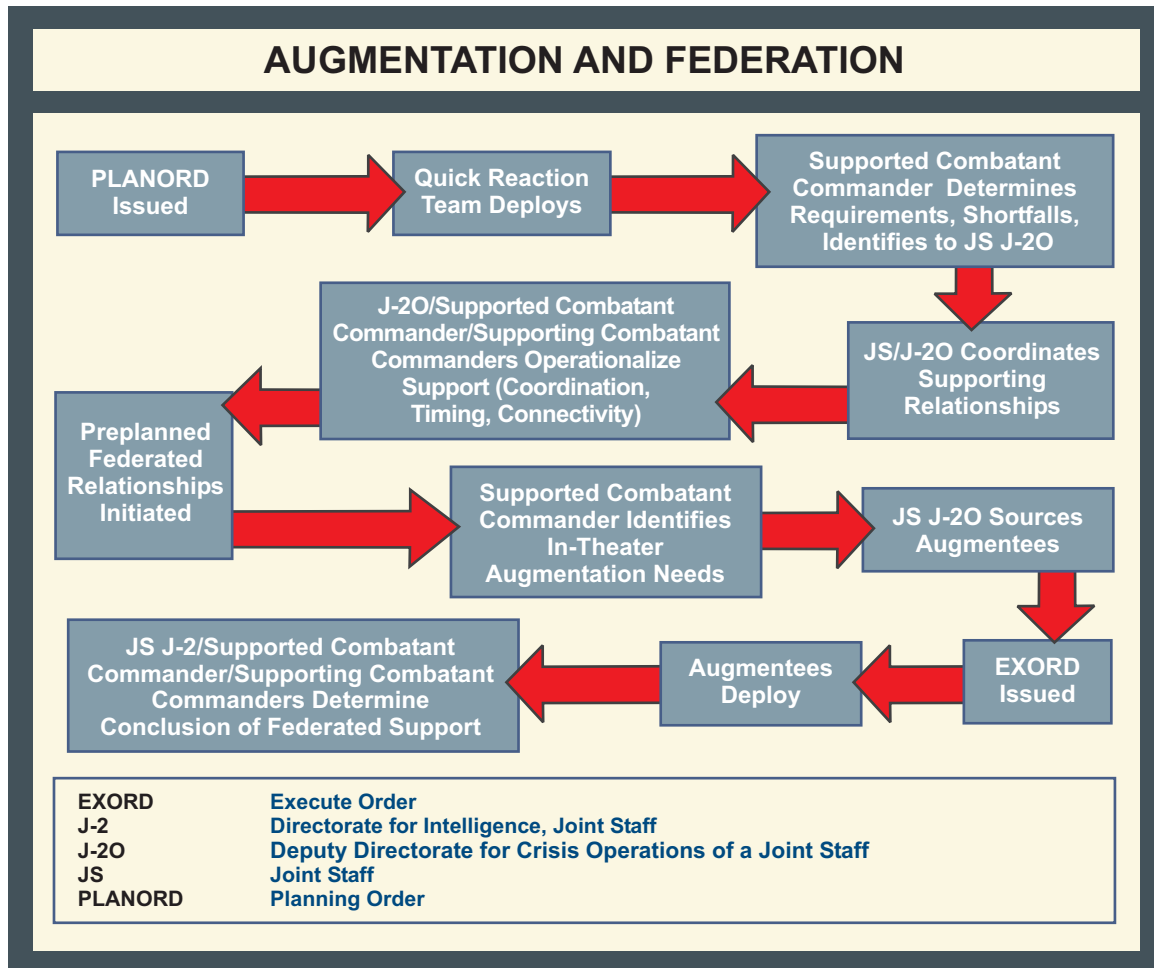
AUGMENTATION AND FEDERATION

PLANORD Issued

Quick Reaction Team Deploys

Supported Combatant Commander Determines Requirements, Shortfalls, Identifies to JS J-2O

JS/J-2O Coordinates Supporting Relationships

J-2O/Supported Combatant Commander/Supporting Combatant Commanders Operationalize Support (Coordination, Timing, Connectivity)

Preplanned Federated Relationships Initiated

Supported Combatant Commander Identifies In-Theater Augmentation Needs

JS J-2O Sources Augmentees

EXORD Issued

Augmentees Deploy

JS J-2/Supported Combatant Commander/Supporting Combatant Commanders Determine Conclusion of Federated Support

| | |
|---|---|
| EXORD | Execute Order |
| J-2 | Directorate for Intelligence, Joint Staff |
| J-2O | Deputy Directorate for Crisis Operations of a Joint Staff |
| JS | Joint Staff |
| PLANORD | Planning Order |